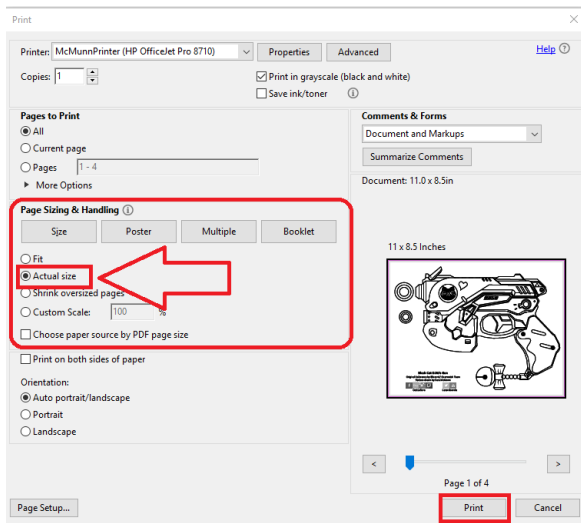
Print

Printer: McMunnPrinter (HP OfficeJet Pro 8710) Properties Advanced Help

Copies: 1

Print in grayscale (black and white)

Save ink/toner

Pages to Print

All

Current page

Pages 1 - 4

More Options

Page Sizing & Handling

Size Poster Multiple Booklet

Fit

Actual size

Shrink oversized pages

Custom Scale: 100 %

Choose paper source by PDF page size

Print on both sides of paper

Orientation:

Auto portrait/landscape

Portrait

Landscape

Comments & Forms

Document and Markups

Summarize Comments

Document: 11.0 x 8.5in

11 x 8.5 Inches

Page 1 of 4

Page Setup...

Print

Cancel